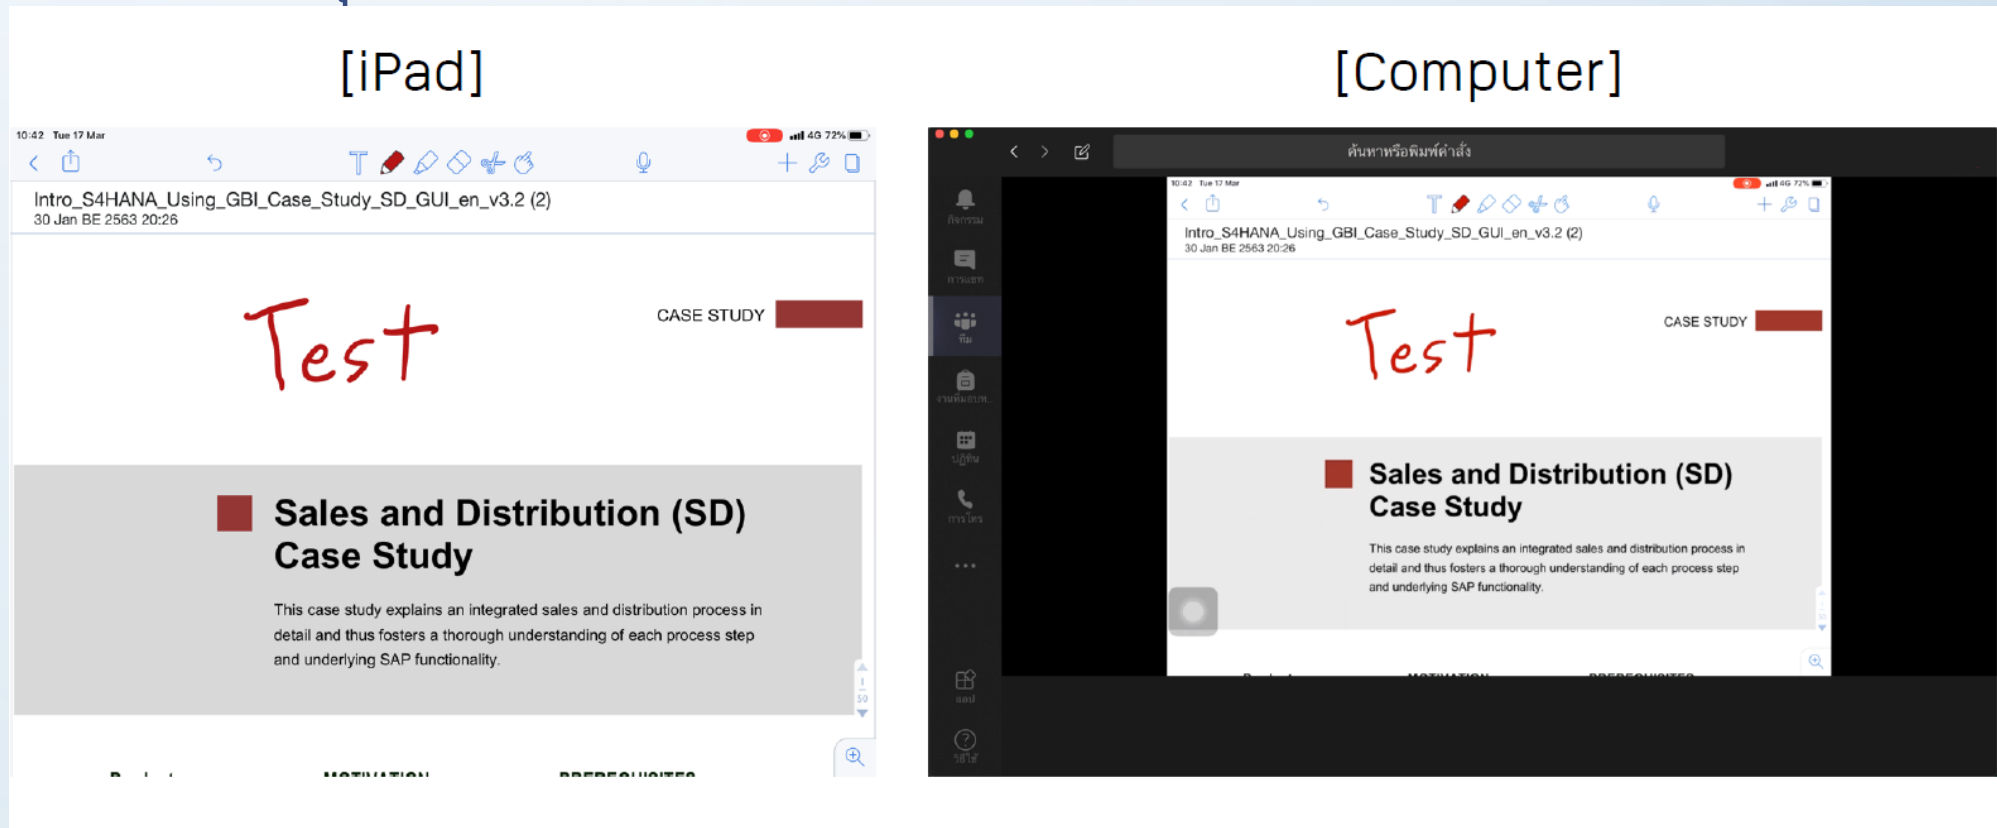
[iPad]

10:42 Tue 17 Mar

4G 72%

Intro_S4HANA_Using_GBI_Case_Study_SD_GUI_en_v3.2 (2)
30 Jan BE 2563 20:26

Test

CASE STUDY

Sales and Distribution (SD) Case Study

This case study explains an integrated sales and distribution process in detail and thus fosters a thorough understanding of each process step and underlying SAP functionality.

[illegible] MOTIVATION PREREQUISITES

[Computer]

ค้นหาหรือพิมพ์คำสั่ง

กิจกรรม

การแชท

ทีม

งานที่มอบหมาย

ปฏิทิน

การโทร

...

แอป

วิธีใช้

10:42 Tue 17 Mar

4G 72%

Intro_S4HANA_Using_GBI_Case_Study_SD_GUI_en_v3.2 (2)
30 Jan BE 2563 20:26

Test

CASE STUDY

Sales and Distribution (SD) Case Study

This case study explains an integrated sales and distribution process in detail and thus fosters a thorough understanding of each process step and underlying SAP functionality.

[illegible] MOTIVATION PREREQUISITES